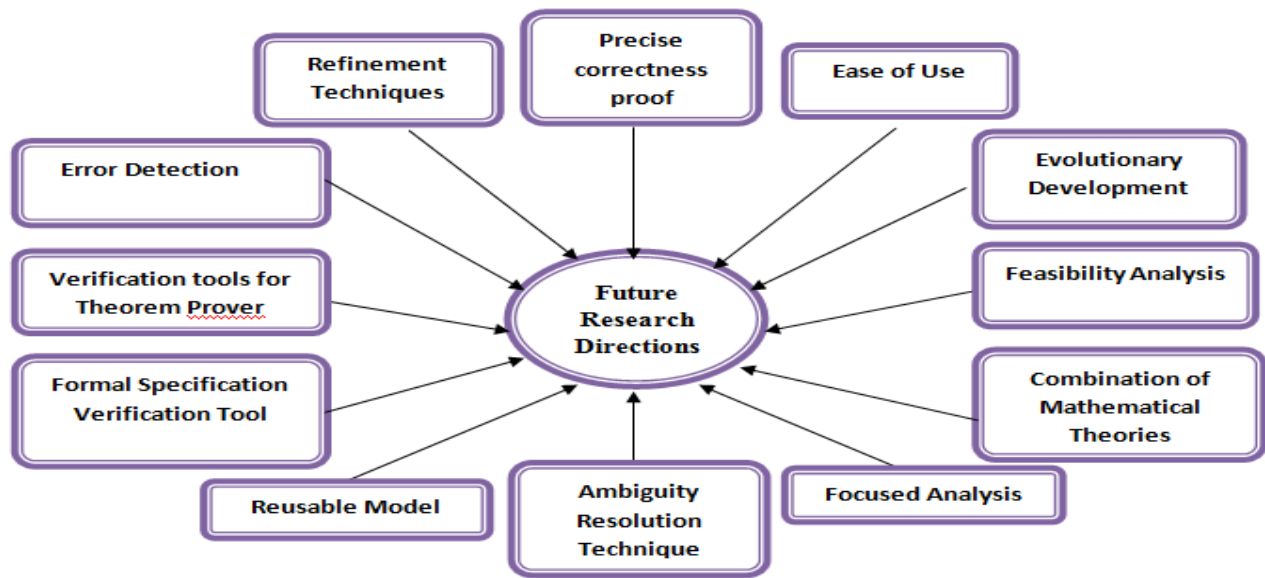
Refinement Techniques

Precise correctness proof

Ease of Use

Error Detection

Evolutionary Development

Verification tools for Theorem Prover

Future Research Directions

Feasibility Analysis

Formal Specification Verification Tool

Combination of Mathematical Theories

Reusable Model

Ambiguity Resolution Technique

Focused Analysis